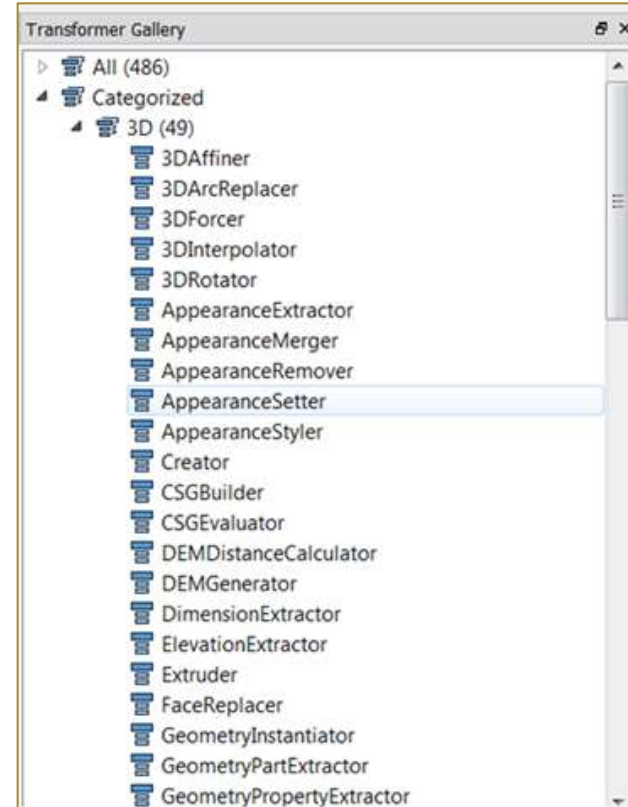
Transformer Gallery

All (486)
Categorized
3D (49)
3DAffiner
3DArcReplacer
3DForcer
3DInterpolator
3DRotator
AppearanceExtractor
AppearanceMerger
AppearanceRemover
AppearanceSetter
AppearanceStyler
Creator
CSGBuilder
CSGEvaluator
DEMDistanceCalculator
DEMGenerator
DimensionExtractor
ElevationExtractor
Extruder
FaceReplacer
GeometryInstantiator
GeometryPartExtractor
GeometryPropertyExtractor